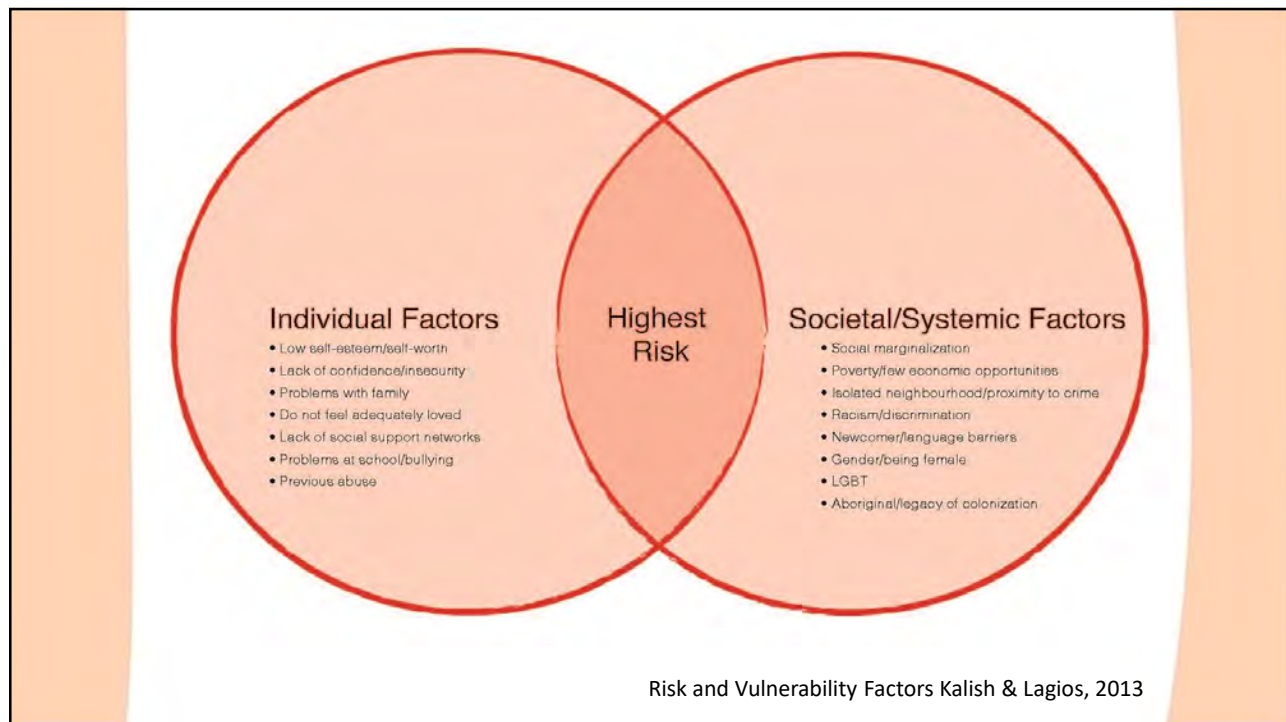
Individual Factors
• Low self-esteem/self-worth
• Lack of confidence/insecurity
• Problems with family
• Do not feel adequately loved
• Lack of social support networks
• Problems at school/bullying
• Previous abuse

Highest Risk

Societal/Systemic Factors
• Social marginalization
• Poverty/few economic opportunities
• Isolated neighbourhood/proximity to crime
• Racism/discrimination
• Newcomer/language barriers
• Gender/being female
• LGBT
• Aboriginal/legacy of colonization

Risk and Vulnerability Factors Kalish & Lagios, 2013